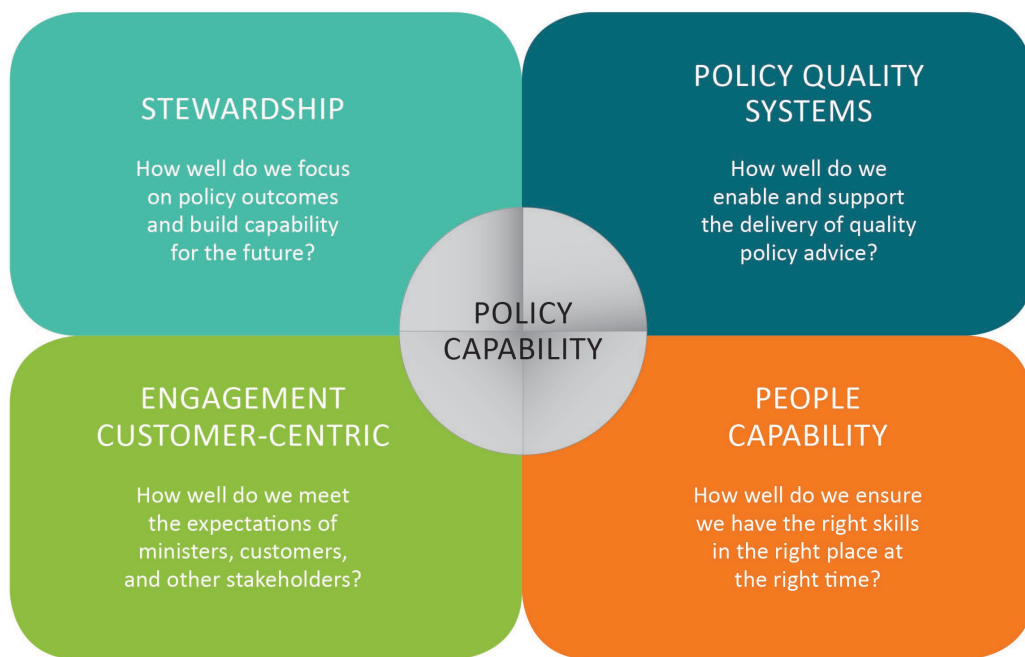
STEWARDSHIP

How well do we focus on policy outcomes and build capability for the future?

POLICY QUALITY SYSTEMS

How well do we enable and support the delivery of quality policy advice?

POLICY CAPABILITY

ENGAGEMENT CUSTOMER-CENTRIC

How well do we meet the expectations of ministers, customers, and other stakeholders?

PEOPLE CAPABILITY

How well do we ensure we have the right skills in the right place at the right time?